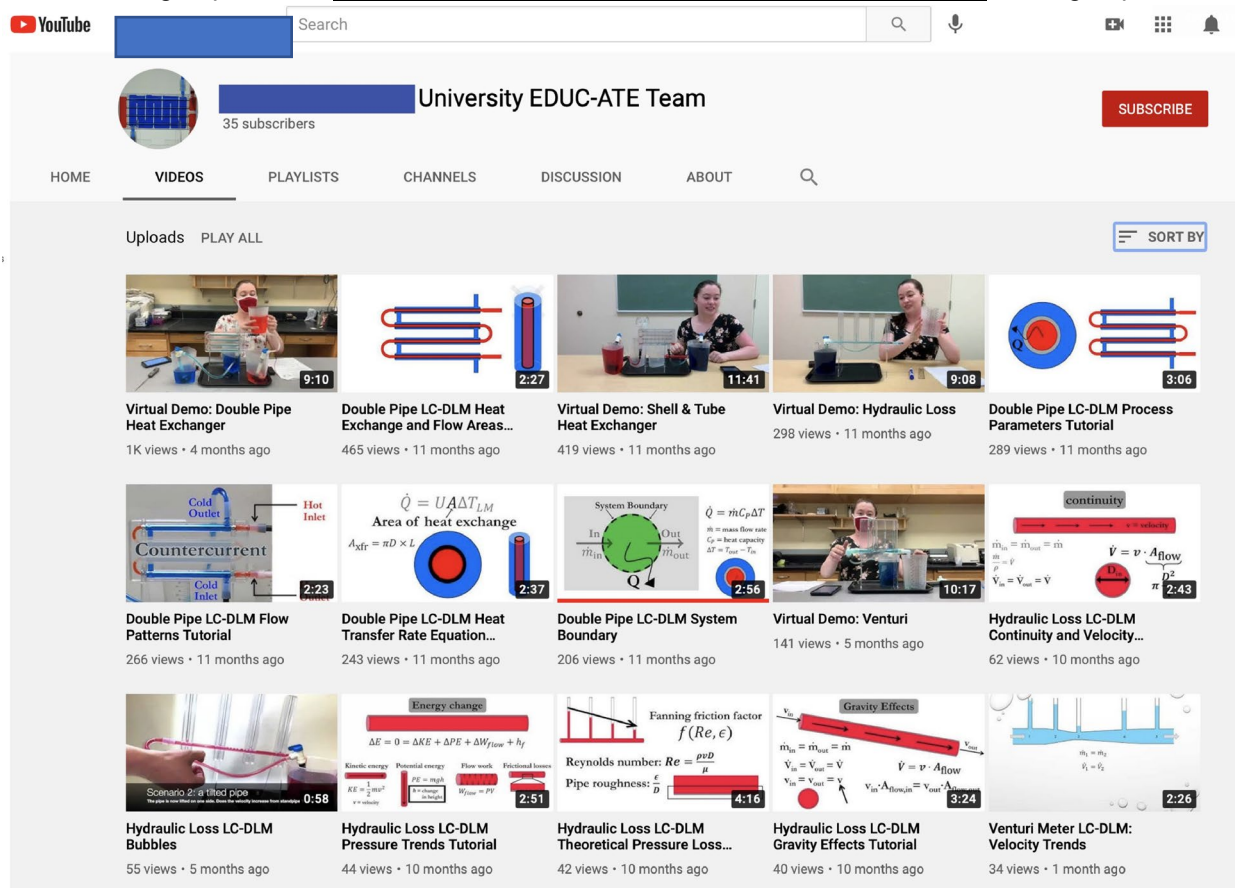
YouTube

Search

University EDUC-ATE Team
35 subscribers

SUBSCRIBE

HOME VIDEOS PLAYLISTS CHANNELS DISCUSSION ABOUT

Uploads PLAY ALL

SORT BY

9:10
Virtual Demo: Double Pipe Heat Exchanger
1K views • 4 months ago

2:27
Double Pipe LC-DLM Heat Exchange and Flow Areas...
465 views • 11 months ago

11:41
Virtual Demo: Shell & Tube Heat Exchanger
419 views • 11 months ago

9:08
Virtual Demo: Hydraulic Loss
298 views • 11 months ago

Q
3:06
Double Pipe LC-DLM Process Parameters Tutorial
289 views • 11 months ago

Cold Outlet
Hot Inlet
Countercurrent
Cold Inlet
2:23
Double Pipe LC-DLM Flow Patterns Tutorial
266 views • 11 months ago

$\dot{Q} = UA\Delta T_{LM}$
Area of heat exchange
$A_{xfr} = \pi D \times L$
2:37
Double Pipe LC-DLM Heat Transfer Rate Equation...
243 views • 11 months ago

System Boundary
In $\dot{m}_{in}$
Out $\dot{m}_{out}$
Q
$\dot{Q} = \dot{m}C_P\Delta T$
$\dot{m}$ = mass flow rate
$C_P$ = heat capacity
$\Delta T = T_{out} - T_{in}$
2:56
Double Pipe LC-DLM System Boundary
206 views • 11 months ago

10:17
Virtual Demo: Venturi
141 views • 5 months ago

continuity
v = velocity
$\dot{m}_{in} = \dot{m}_{out} = \dot{m}$
$\frac{\dot{m}}{\rho} = \dot{V}$
$\dot{V}_{in} = \dot{V}_{out} = \dot{V}$
$\dot{V} = v \cdot A_{flow}$
D
$\pi \frac{D^2}{}$
2:43
Hydraulic Loss LC-DLM Continuity and Velocity...
62 views • 10 months ago

Scenario 2: a tilted pipe
The pipe is now tilted on one side. Does the velocity increase from standpipe
0:58
Hydraulic Loss LC-DLM Bubbles
55 views • 5 months ago

Energy change
$\Delta E = 0 = \Delta KE + \Delta PE + \Delta W_{flow} + h_f$
Kinetic energy Potential energy Flow work Frictional losses
$KE = \frac{1}{2}mv^2$
v = velocity
$PE = mgh$
h = change in height
$W_{flow} = PV$
2:51
Hydraulic Loss LC-DLM Pressure Trends Tutorial
44 views • 10 months ago

Fanning friction factor
$f(Re, \epsilon)$
Reynolds number: $Re = \frac{\rho v D}{\mu}$
Pipe roughness: $\frac{\epsilon}{D}$
4:16
Hydraulic Loss LC-DLM Theoretical Pressure Loss...
42 views • 10 months ago

Gravity Effects
$v_{in}$
$v_{out}$
$\dot{m}_{in} = \dot{m}_{out} = \dot{m}$
$\dot{V}_{in} = \dot{V}_{out} = \dot{V}$
$v_{in} = v_{out} = v$
$\dot{V} = v \cdot A_{flow}$
$v_{in} \cdot A_{flow,in} = v_{out} \cdot A_{flow,out}$
3:24
Hydraulic Loss LC-DLM Gravity Effects Tutorial
40 views • 10 months ago

$\dot{m}_1 = \dot{m}_2$
$\dot{V}_1 = \dot{V}_2$
2:26
Venturi Meter LC-DLM: Velocity Trends
34 views • 1 month ago